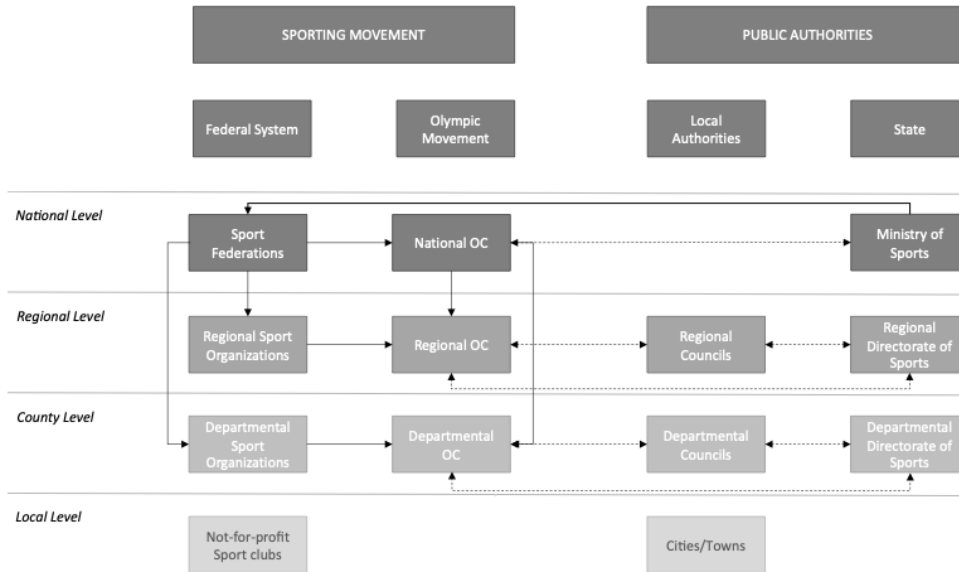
SPORTING MOVEMENT

PUBLIC AUTHORITIES

Federal System

Olympic Movement

Local Authorities

State

National Level

Sport Federations

National OC

Ministry of Sports

Regional Level

Regional Sport Organizations

Regional OC

Regional Councils

Regional Directorate of Sports

County Level

Departmental Sport Organizations

Departmental OC

Departmental Councils

Departmental Directorate of Sports

Local Level

Not-for-profit Sport clubs

Cities/Towns